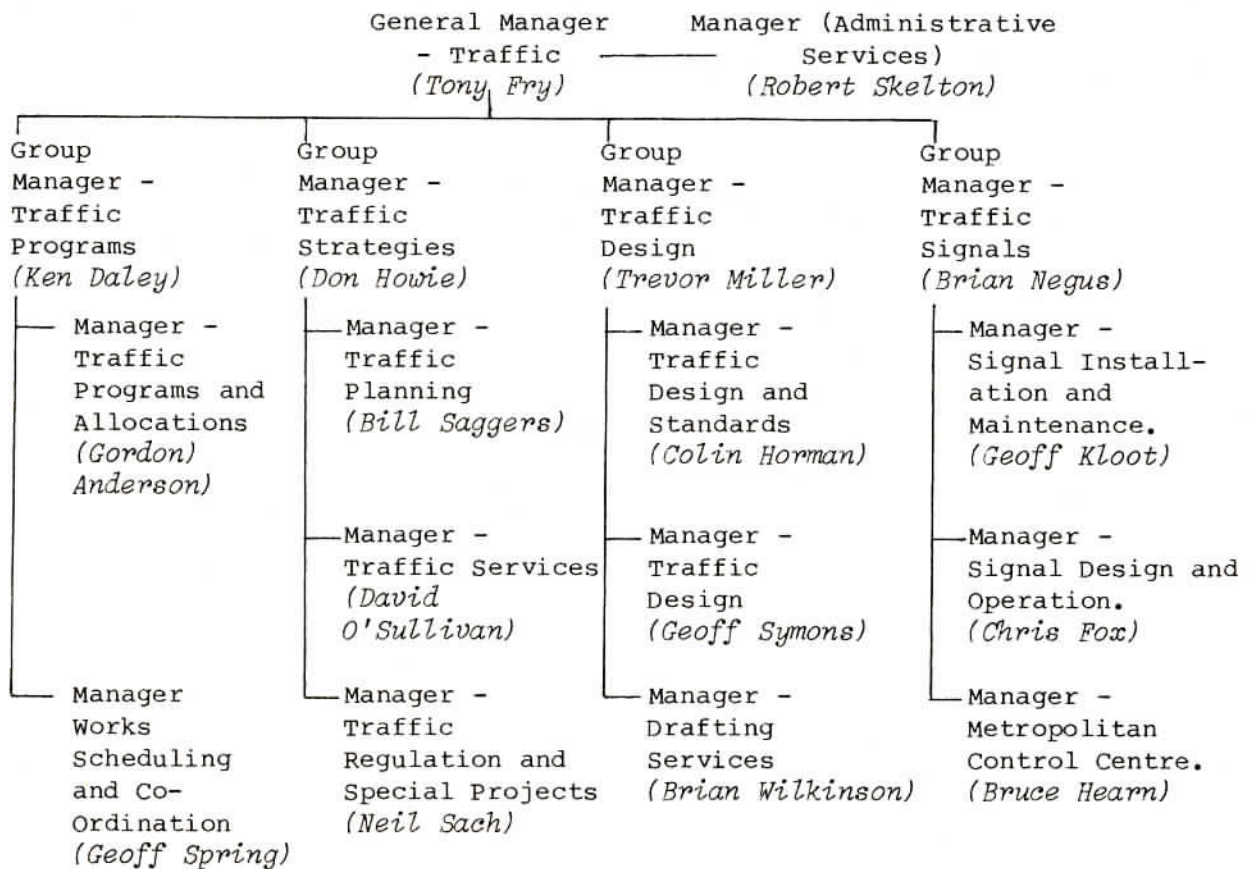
General Manager - Traffic (Tony Fry)

Manager (Administrative Services) (Robert Skelton)

Group Manager - Traffic Programs (Ken Daley)

Manager - Traffic Programs and Allocations (Gordon) Anderson)

Manager Works Scheduling and Co-Ordination (Geoff Spring)

Group Manager - Traffic Strategies (Don Howie)

Manager - Traffic Planning (Bill Saggers)

Manager - Traffic Services (David O'Sullivan)

Manager - Traffic Regulation and Special Projects (Neil Sach)

Group Manager - Traffic Design (Trevor Miller)

Manager - Traffic Design and Standards (Colin Horman)

Manager - Traffic Design (Geoff Symons)

Manager - Drafting Services (Brian Wilkinson)

Group Manager - Traffic Signals (Brian Negus)

Manager - Signal Installation and Maintenance. (Geoff Kloot)

Manager - Signal Design and Operation. (Chris Fox)

Manager - Metropolitan Control Centre. (Bruce Hearn)